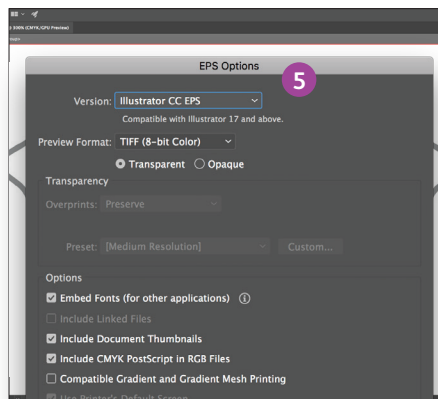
@ 100% (CMYK/GPU Preview)

EPS Options

5

Version: Illustrator CC EPS

Compatible with Illustrator 17 and above.

Preview Format: TIFF (8-bit Color)

Transparent Opaque

Transparency

Overprints: Preserve

Preset: [Medium Resolution]

Custom...

Options

Embed Fonts (for other applications)

Include Linked Files

Include Document Thumbnails

Include CMYK PostScript in RGB Files

Compatible Gradient and Gradient Mesh Printing

Use Printer's Default Screen